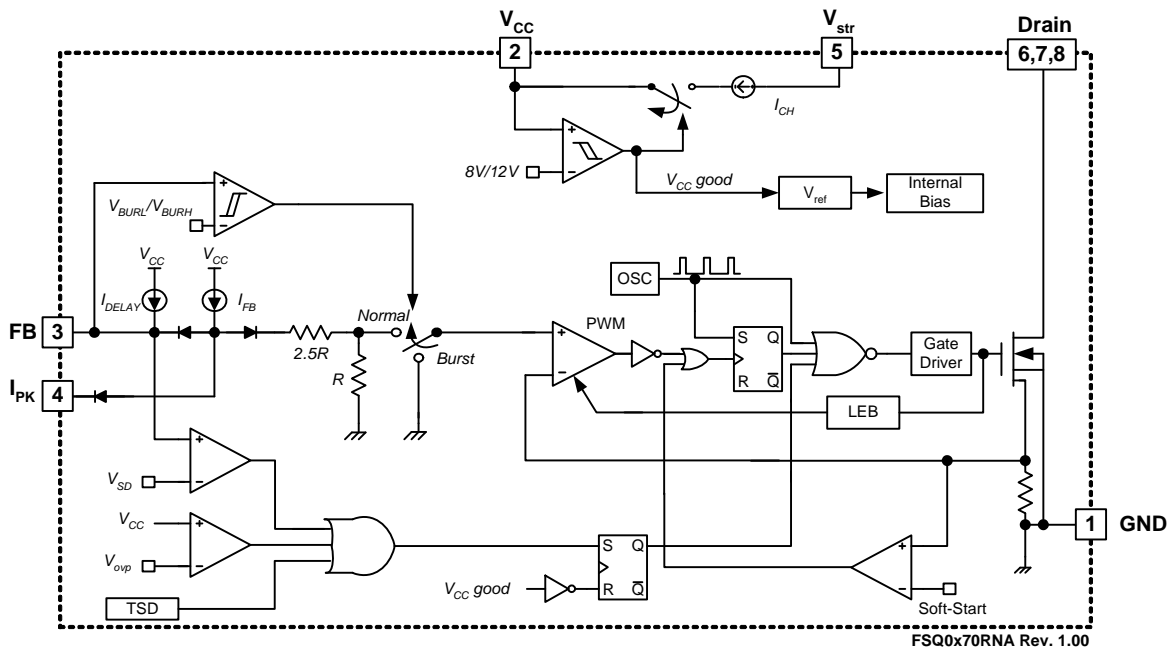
$V_{CC}$
2
$V_{str}$
5
Drain
6,7,8
$I_{CH}$
8V/12V
$V_{CC}$ good
$V_{ref}$
Internal Bias
$V_{BURL}/V_{BURH}$
$V_{CC}$
$V_{CC}$
$I_{DELAY}$
$I_{FB}$
OSC
FB 3
2.5R
Normal
Burst
PWM
S Q
R $\overline{Q}$
Gate Driver
R
$I_{PK}$ 4
LEB
$V_{SD}$
$V_{CC}$
$V_{ovp}$
1 GND
S Q
$V_{CC}$ good
R $\overline{Q}$
TSD
Soft-Start
FSQ0x70RNA Rev. 1.00